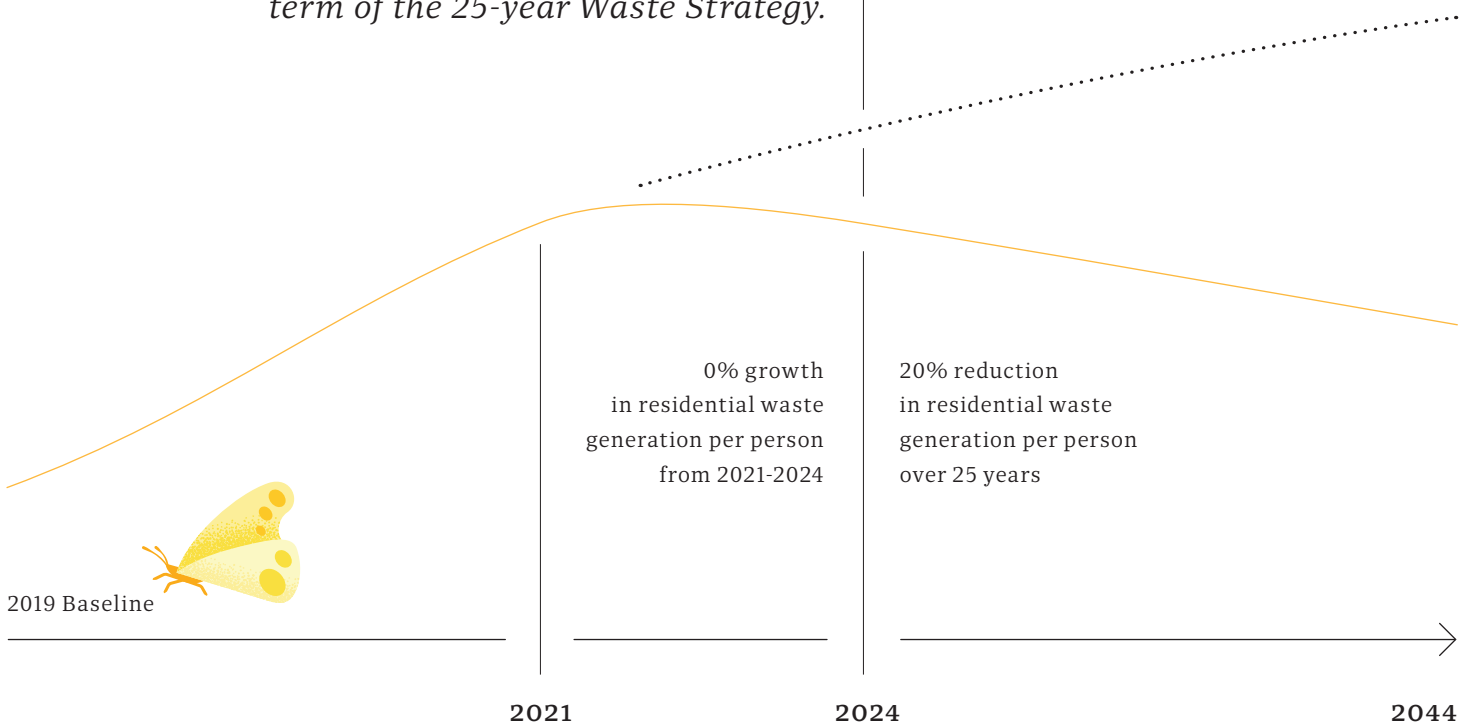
term of the 25-year Waste Strategy.

0% growth in residential waste generation per person from 2021-2024

20% reduction in residential waste generation per person over 25 years

2019 Baseline

2021

2024

2044